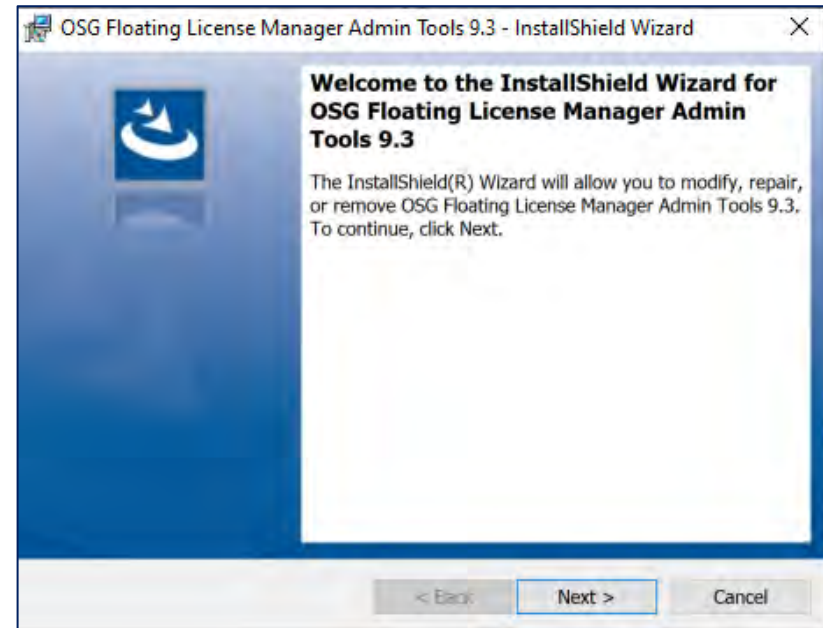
OSG Floating License Manager Admin Tools 9.3 - InstallShield Wizard

×

Welcome to the InstallShield Wizard for OSG Floating License Manager Admin Tools 9.3

The InstallShield(R) Wizard will allow you to modify, repair, or remove OSG Floating License Manager Admin Tools 9.3. To continue, click Next.

< Back

Next >

Cancel